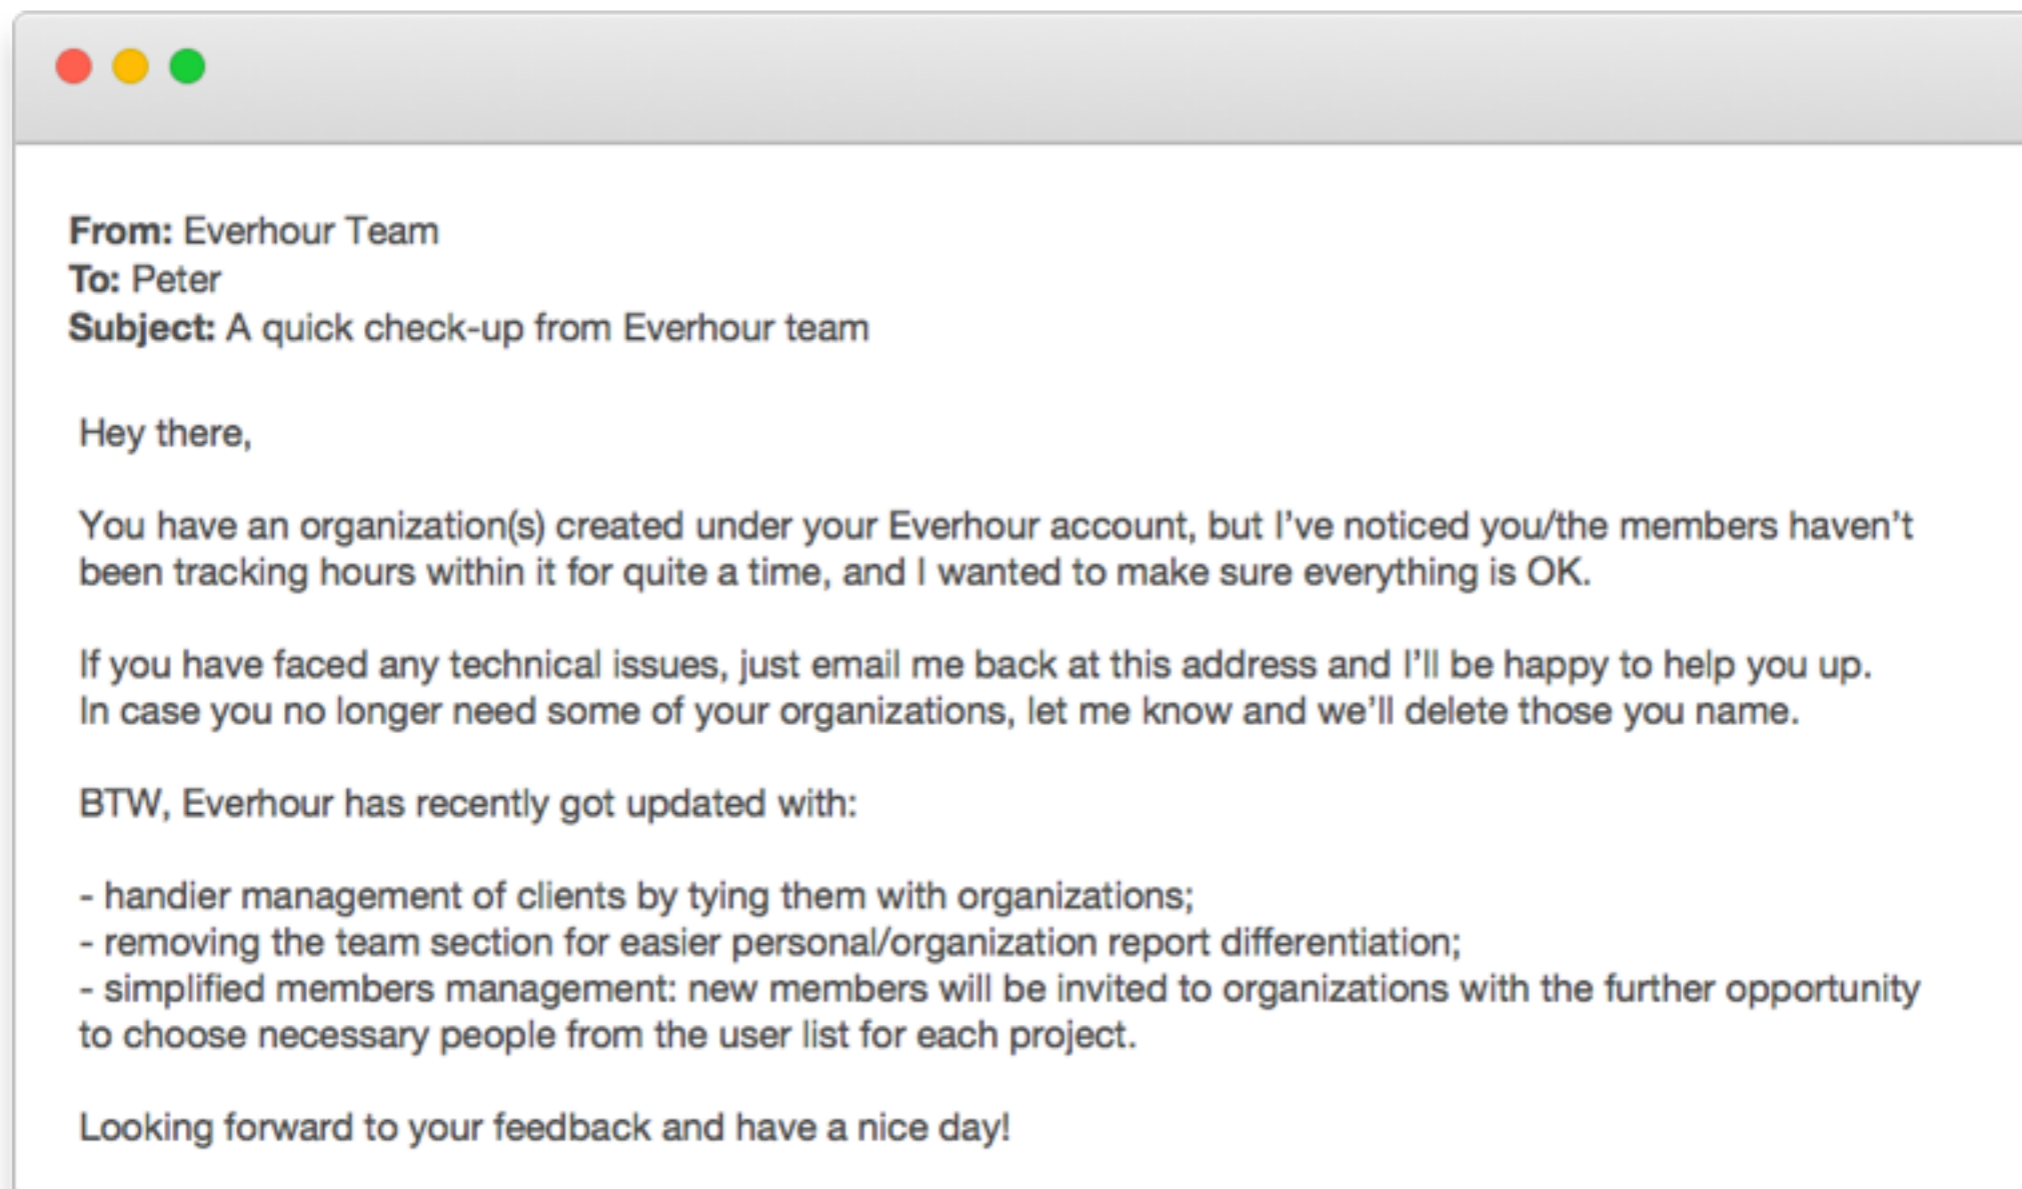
**From:** Everhour Team
**To:** Peter
**Subject:** A quick check-up from Everhour team

Hey there,

You have an organization(s) created under your Everhour account, but I've noticed you/the members haven't been tracking hours within it for quite a time, and I wanted to make sure everything is OK.

If you have faced any technical issues, just email me back at this address and I'll be happy to help you up. In case you no longer need some of your organizations, let me know and we'll delete those you name.

BTW, Everhour has recently got updated with:

- handier management of clients by tying them with organizations;
- removing the team section for easier personal/organization report differentiation;
- simplified members management: new members will be invited to organizations with the further opportunity to choose necessary people from the user list for each project.

Looking forward to your feedback and have a nice day!